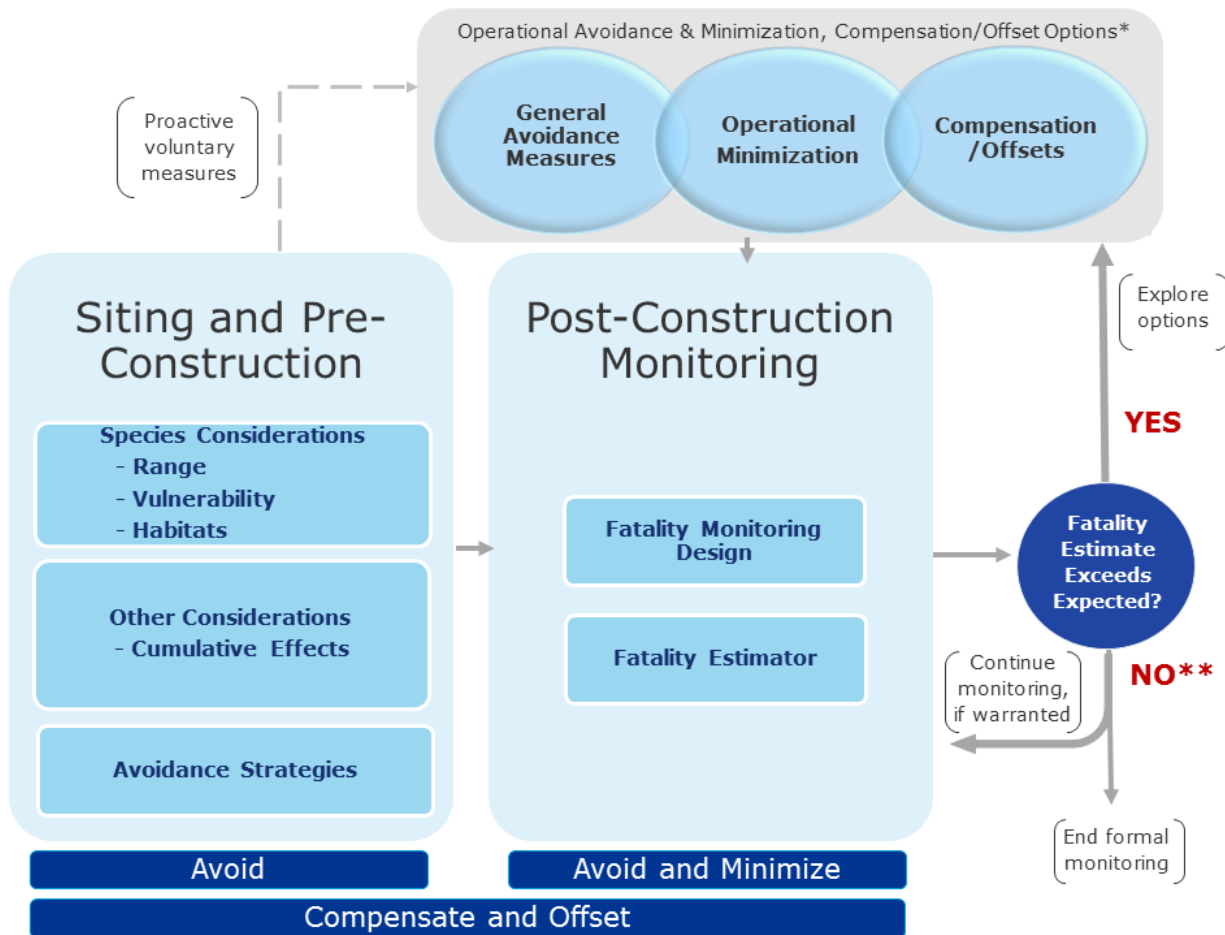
Operational Avoidance & Minimization, Compensation/Offset Options*

General Avoidance Measures

Operational Minimization

Compensation /Offsets

Proactive voluntary measures

Siting and Pre-Construction

Species Considerations
- Range
- Vulnerability
- Habitats

Other Considerations
- Cumulative Effects

Avoidance Strategies

Post-Construction Monitoring

Fatality Monitoring Design

Fatality Estimator

Explore options

YES

Fatality Estimate Exceeds Expected?

NO**

Continue monitoring, if warranted

End formal monitoring

Avoid

Avoid and Minimize

Compensate and Offset